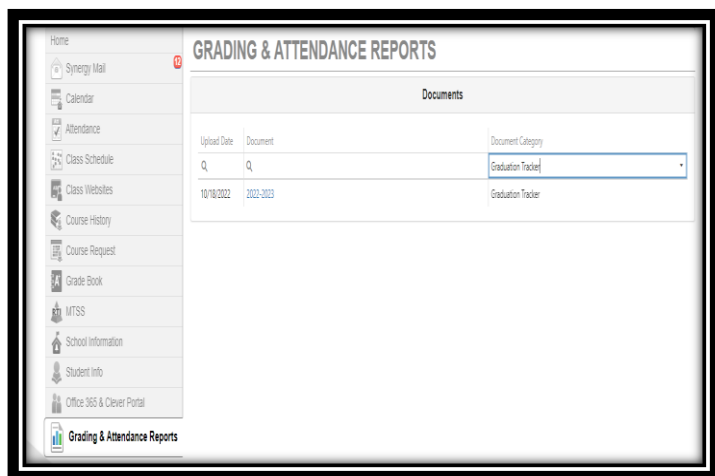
Home
Synergy Mail 12
Calendar
Attendance
Class Schedule
Class Websites
Course History
Course Request
Grade Book
MTSS
School Information
Student Info
Office 365 & Clever Portal
Grading & Attendance Reports

GRADING & ATTENDANCE REPORTS

Documents

| Upload Date | Document | Document Category |
|---|---|---|
| Q | Q | Graduation Tracker |
| 10/18/2022 | 2022-2023 | Graduation Tracker |